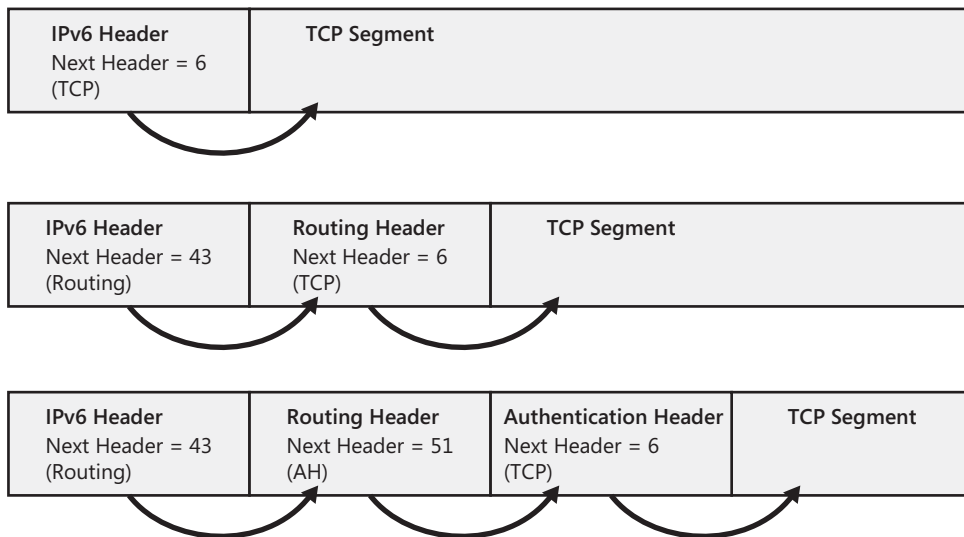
IPv6 Header
Next Header = 6
(TCP)

TCP Segment

IPv6 Header
Next Header = 43
(Routing)

Routing Header
Next Header = 6
(TCP)

TCP Segment

IPv6 Header
Next Header = 43
(Routing)

Routing Header
Next Header = 51
(AH)

Authentication Header
Next Header = 6
(TCP)

TCP Segment